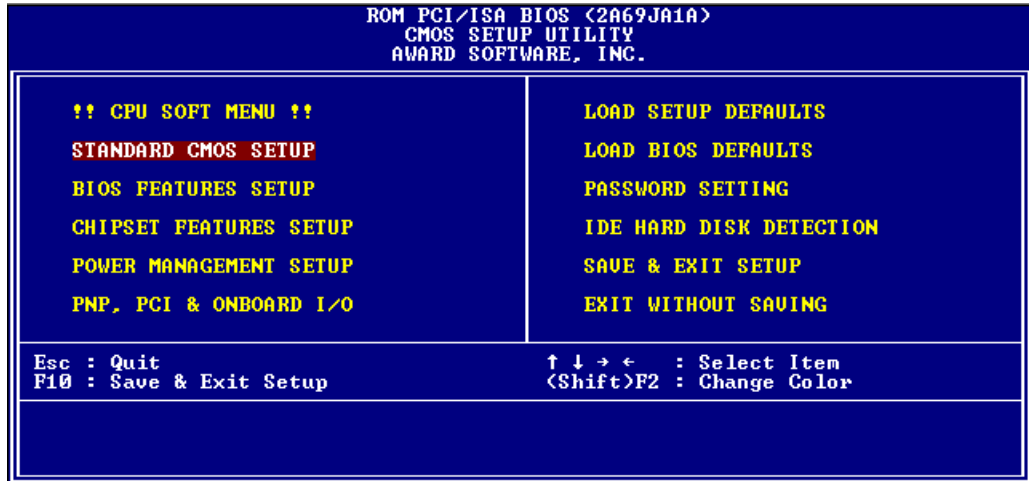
ROM PCI/ISA BIOS (2A69JA1A)
CMOS SETUP UTILITY
AWARD SOFTWARE, INC.

!! CPU SOFT MENU !!
STANDARD CMOS SETUP
BIOS FEATURES SETUP
CHIPSET FEATURES SETUP
POWER MANAGEMENT SETUP
PNP, PCI & ONBOARD I/O

LOAD SETUP DEFAULTS
LOAD BIOS DEFAULTS
PASSWORD SETTING
IDE HARD DISK DETECTION
SAVE & EXIT SETUP
EXIT WITHOUT SAVING

Esc : Quit
F10 : Save & Exit Setup

↑ ↓ → ← : Select Item
(Shift)F2 : Change Color